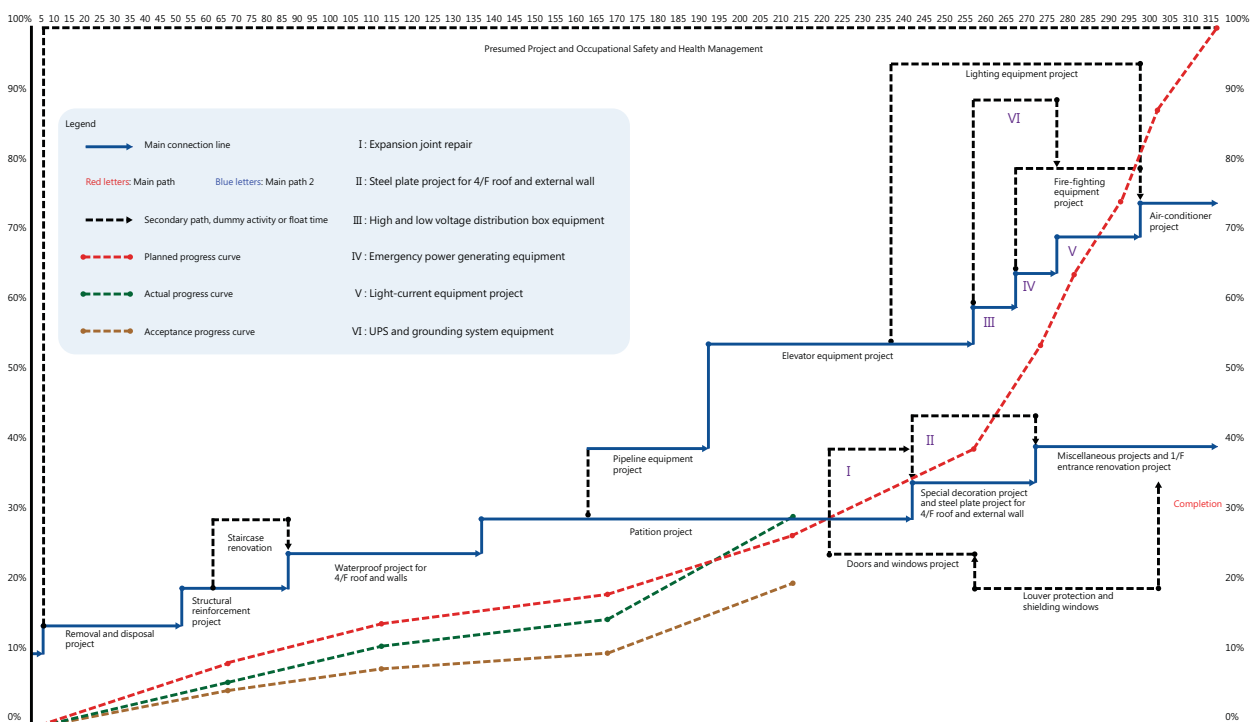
100% 5 10 15 20 25 30 35 40 45 50 55 60 65 70 75 80 85 90 95 100 105 110 115 120 125 130 135 140 145 150 155 160 165 170 175 180 185 190 195 200 205 210 215 220 225 230 235 240 245 250 255 260 265 270 275 280 285 290 295 300 305 310 315 100%

Presumed Project and Occupational Safety and Health Management

Legend

Main connection line

Red letters: Main path Blue letters: Main path 2

Secondary path, dummy activity or float time

Planned progress curve

Actual progress curve

Acceptance progress curve

I : Expansion joint repair

II : Steel plate project for 4/F roof and external wall

III : High and low voltage distribution box equipment

IV : Emergency power generating equipment

V : Light-current equipment project

VI : UPS and grounding system equipment

Lighting equipment project

VI

Fire-fighting equipment project

V

IV

III

Air-conditioner project

Elevator equipment project

Pipeline equipment project

I

II

Miscellaneous projects and 1/F entrance renovation project

Special decoration project and steel plate project for 4/F roof and external wall

Completion

Partition project

Staircase renovation

Waterproof project for 4/F roof and walls

Structural reinforcement project

Doors and windows project

Louver protection and shielding windows

Removal and disposal project

90% 80% 70% 60% 50% 40% 30% 20% 10% 0%

90% 80% 70% 60% 50% 40% 30% 20% 10% 0%